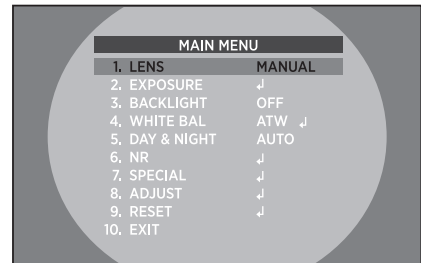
MAIN MENU

| | |
|---|---|
| 1. LENS | MANUAL |
| 2. EXPOSURE | ↲ |
| 3. BACKLIGHT | OFF |
| 4. WHITE BAL | ATW ↲ |
| 5. DAY & NIGHT | AUTO |
| 6. NR | ↲ |
| 7. SPECIAL | ↲ |
| 8. ADJUST | ↲ |
| 9. RESET | ↲ |
| 10. EXIT | |